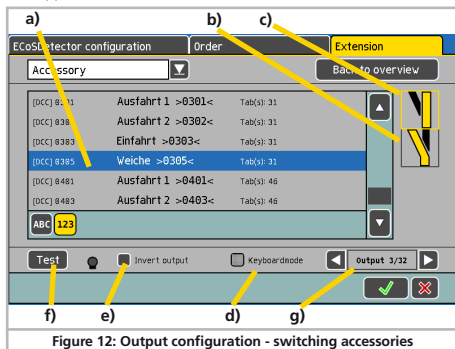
a)
b)
c)
ECoSDetector configuration
Order
Extension
Accessory
Back to overview
[DCC] 8301 Ausfahrt 1 >0301< Tab(s): 31
[DCC] 8302 Ausfahrt 2 >0302< Tab(s): 31
[DCC] 8303 Einfahrt >0303< Tab(s): 31
[DCC] 8305 Weiche >0305< Tab(s): 31
[DCC] 8481 Ausfahrt 1 >0401< Tab(s): 46
[DCC] 8483 Ausfahrt 2 >0403< Tab(s): 46
ABC
123
Test
Invert output
Keyboardmode
Output 3/32
f)
e)
d)
g)
Figure 12: Output configuration - switching accessories